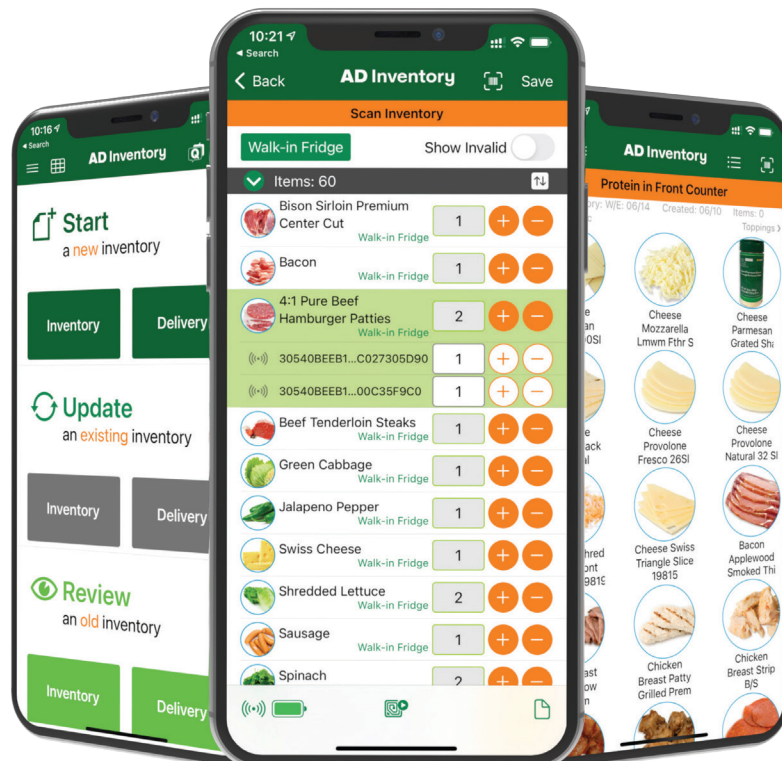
10:16
Search
AD Inventory

Start
a new inventory

Inventory
Delivery

Update
an existing inventory

Inventory
Delivery

Review
an old inventory

Inventory
Delivery

10:21
Search
Back
AD Inventory
Save
Scan Inventory
Walk-in Fridge
Show Invalid
Items: 60
Bison Sirloin Premium Center Cut
Walk-in Fridge
1
Bacon
Walk-in Fridge
1
4:1 Pure Beef Hamburger Patties
Walk-in Fridge
2
30540BEEB1...C027305D90
1
30540BEEB1...00C35F9C0
1
Beef Tenderloin Steaks
Walk-in Fridge
1
Green Cabbage
Walk-in Fridge
1
Jalapeno Pepper
Walk-in Fridge
1
Swiss Cheese
Walk-in Fridge
1
Shredded Lettuce
Walk-in Fridge
2
Sausage
Walk-in Fridge
1
Spinach
2

AD Inventory
Protein in Front Counter
W/E: 06/14 Created: 06/10 Items: 0
Toppings
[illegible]
Cheese Mozzarella Lmwm Fthr S
Cheese Parmesan Grated Sha
Cheese Provolone Fresco 26Sl
Cheese Provolone Natural 32 Sl
Cheese Swiss Triangle Slice 19815
Bacon Applewood Smoked Thi
Chicken Breast Patty Grilled Prem
Chicken Breast Strip B/S